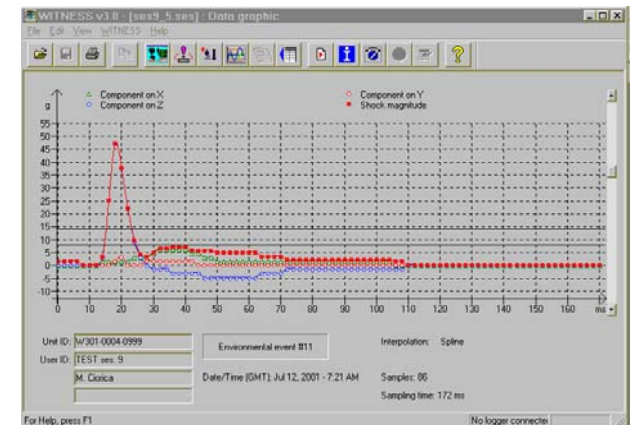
WITNESS v3.0 - [ses9_5.ses] : Data graphic

File Edit View WITNESS Help

g

Component on X
Component on Z
Component on Y
Shock magnitude

55
50
45
40
35
30
25
20
15
10
5
0
-5
-10

0 10 20 30 40 50 60 70 80 90 100 110 120 130 140 150 160 ms

Unit ID: W301-0004-0999
User ID: TEST ses: 9
M. Ciorica

Environmental event #11

Date/Time (GMT): Jul 12, 2001 - 7:21 AM

Interpolation: Spline

Samples: 86

Sampling time: 172 ms

For Help, press F1

No logger connected